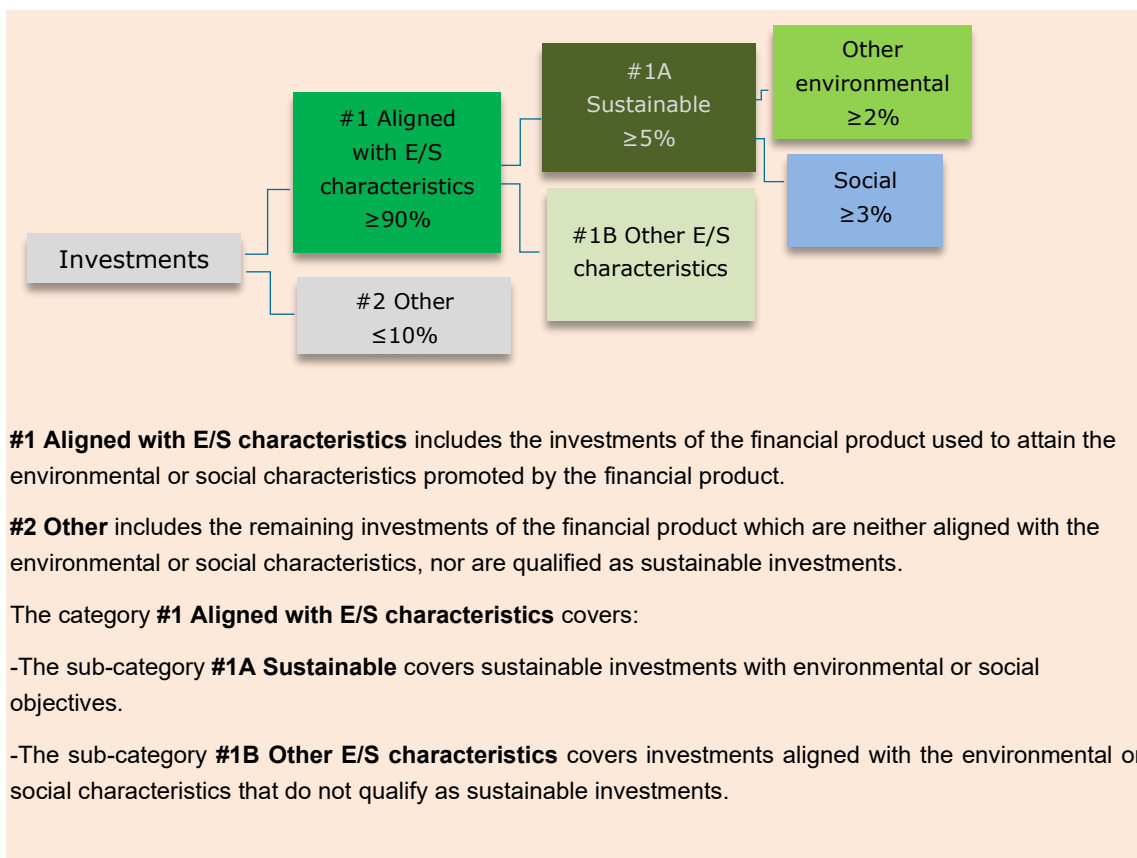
Investments

#1 Aligned with E/S characteristics $\geq$90%

#2 Other $\leq$10%

#1A Sustainable $\geq$5%

#1B Other E/S characteristics

Other environmental $\geq$2%

Social $\geq$3%

**#1 Aligned with E/S characteristics** includes the investments of the financial product used to attain the environmental or social characteristics promoted by the financial product.

**#2 Other** includes the remaining investments of the financial product which are neither aligned with the environmental or social characteristics, nor are qualified as sustainable investments.

The category **#1 Aligned with E/S characteristics** covers:

-The sub-category **#1A Sustainable** covers sustainable investments with environmental or social objectives.

-The sub-category **#1B Other E/S characteristics** covers investments aligned with the environmental or social characteristics that do not qualify as sustainable investments.